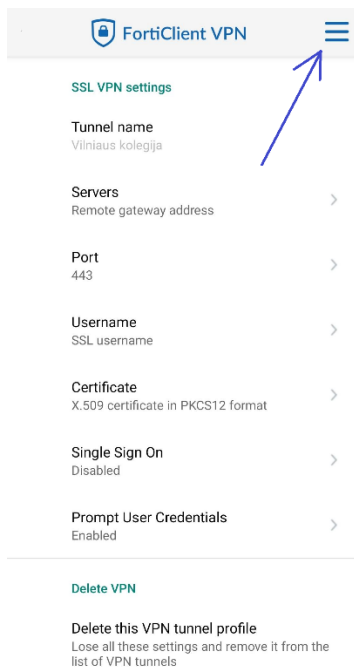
FortiClient VPN

SSL VPN settings

Tunnel name
Vilniaus kolegija

Servers
Remote gateway address

Port
443

Username
SSL username

Certificate
X.509 certificate in PKCS12 format

Single Sign On
Disabled

Prompt User Credentials
Enabled

Delete VPN

Delete this VPN tunnel profile
Lose all these settings and remove it from the list of VPN tunnels